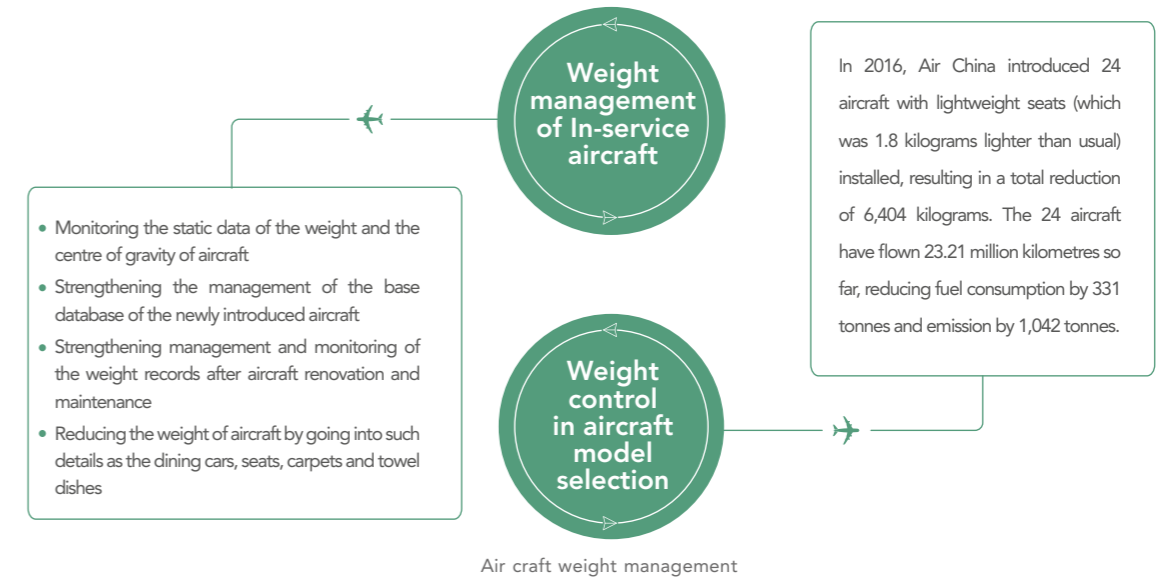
Weight management of In-service aircraft

- Monitoring the static data of the weight and the centre of gravity of aircraft
- Strengthening the management of the base database of the newly introduced aircraft
- Strengthening management and monitoring of the weight records after aircraft renovation and maintenance
- Reducing the weight of aircraft by going into such details as the dining cars, seats, carpets and towel dishes

In 2016, Air China introduced 24 aircraft with lightweight seats (which was 1.8 kilograms lighter than usual) installed, resulting in a total reduction of 6,404 kilograms. The 24 aircraft have flown 23.21 million kilometres so far, reducing fuel consumption by 331 tonnes and emission by 1,042 tonnes.

Weight control in aircraft model selection

Air craft weight management